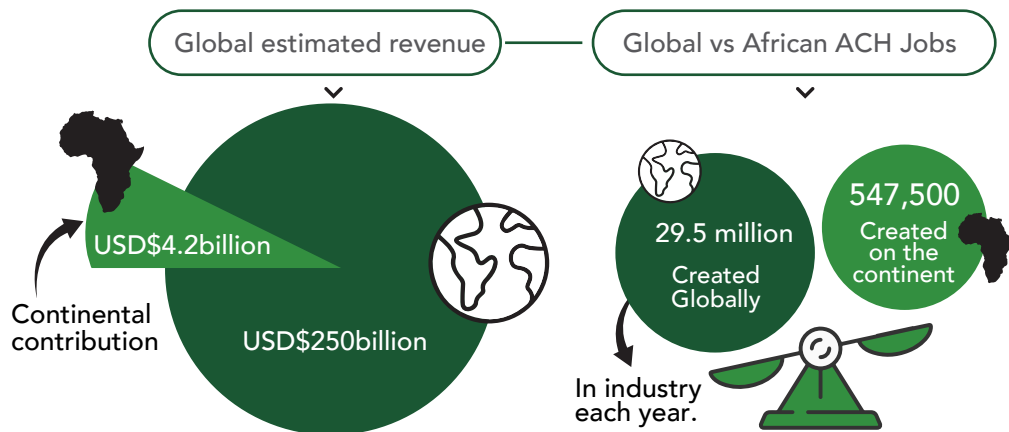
Global estimated revenue

Global vs African ACH Jobs

USD$4.2billion

Continental contribution

USD$250billion

29.5 million

Created Globally

547,500

Created on the continent

In industry each year.